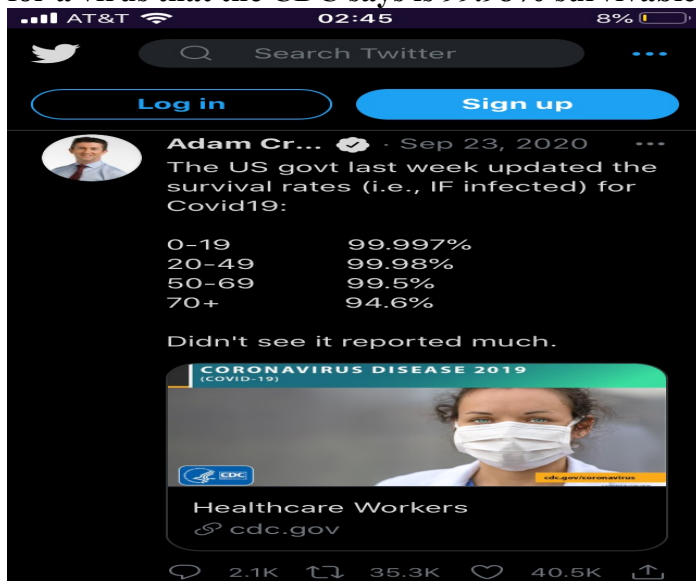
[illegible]

AT&T 02:45 8%

Search Twitter

Log in

Sign up

Adam Cr... · Sep 23, 2020

The US govt last week updated the survival rates (i.e., IF infected) for Covid19:

| | |
|---|---|
| 0-19 | 99.997% |
| 20-49 | 99.98% |
| 50-69 | 99.5% |
| 70+ | 94.6% |

Didn't see it reported much.

CORONAVIRUS DISEASE 2019 (COVID-19)

CDC

cdc.gov/coronavirus

Healthcare Workers

cdc.gov

2.1K 35.3K 40.5K